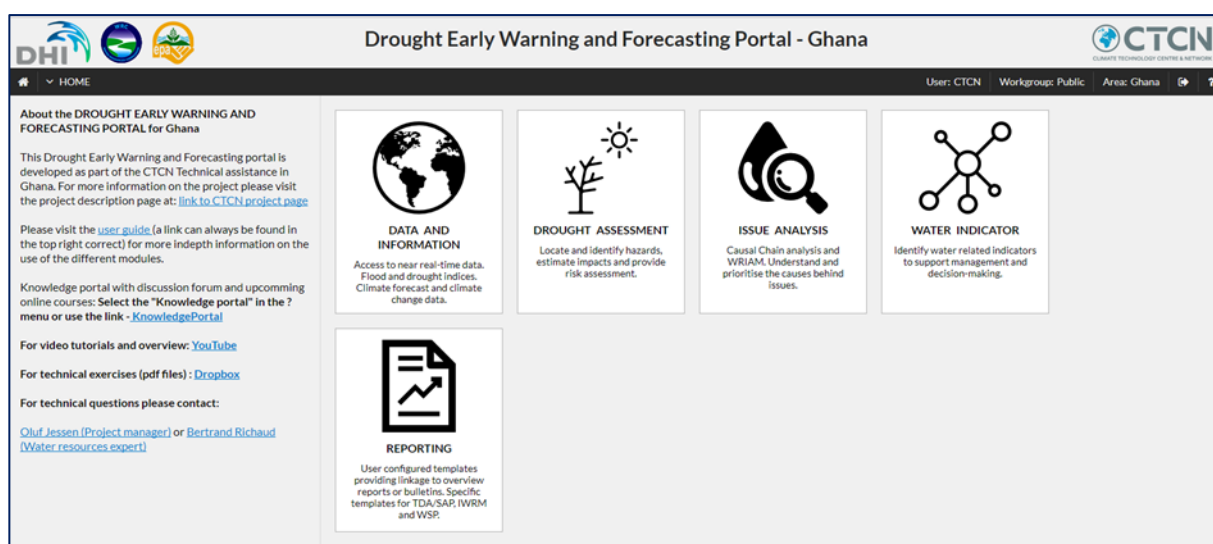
DHI epa

Drought Early Warning and Forecasting Portal - Ghana

CTCN
CLIMATE TECHNOLOGY CENTRE & NETWORK

HOME

User: CTCN Workgroup: Public Area: Ghana

About the DROUGHT EARLY WARNING AND FORECASTING PORTAL for Ghana

This Drought Early Warning and Forecasting portal is developed as part of the CTCN Technical assistance in Ghana. For more information on the project please visit the project description page at: link to CTCN project page

Please visit the user guide (a link can always be found in the top right correct) for more indepth information on the use of the different modules.

Knowledge portal with discussion forum and upcomming online courses: Select the "Knowledge portal" in the ? menu or use the link - KnowledgePortal

For video tutorials and overview: YouTube

For technical exercises (pdf files) : Dropbox

For technical questions please contact:

Oluf Jessen (Project manager) or Bertrand Richaud (Water resources expert)

DATA AND INFORMATION
Access to near real-time data. Flood and drought indices. Climate forecast and climate change data.

DROUGHT ASSESSMENT
Locate and identify hazards, estimate impacts and provide risk assessment.

ISSUE ANALYSIS
Causal Chain analysis and WRIAM. Understand and prioritise the causes behind issues.

WATER INDICATOR
Identify water related indicators to support management and decision-making.

REPORTING
User configured templates providing linkage to overview reports or bulletins. Specific templates for TDA/SAP, IWRM and WSP.